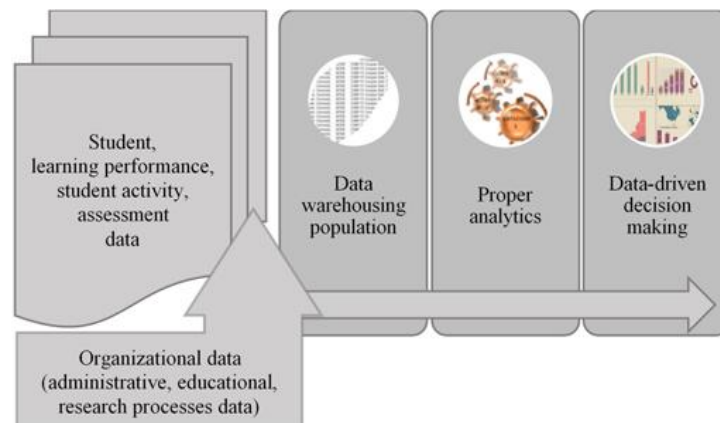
Student, learning performance, student activity, assessment data

Data warehousing population

Proper analytics

Data-driven decision making

Organizational data (administrative, educational, research processes data)